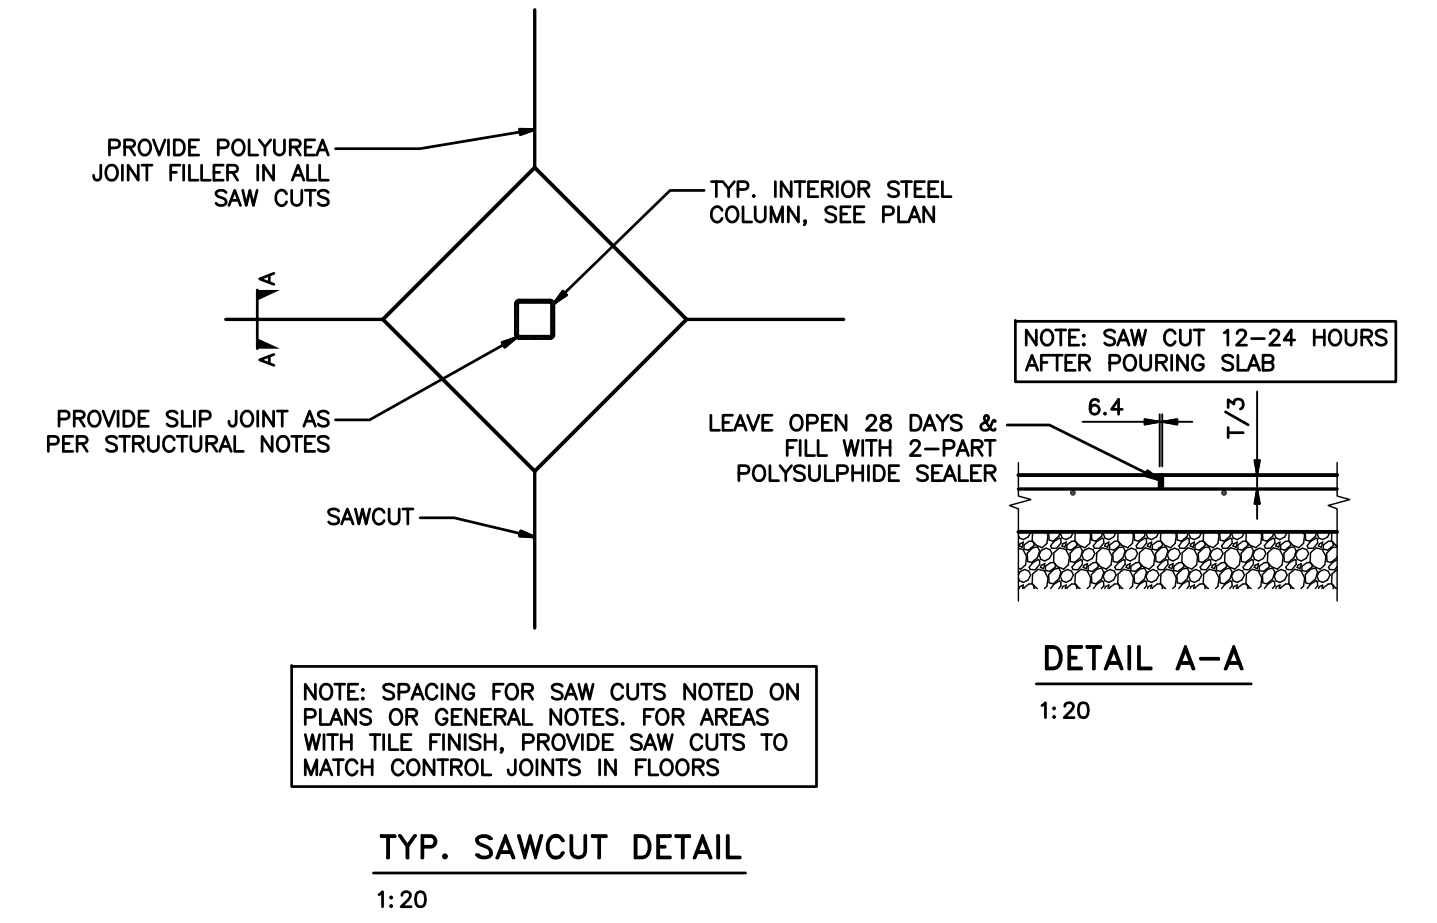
PROVIDE POLYUREA JOINT FILLER IN ALL SAW CUTS

TYP. INTERIOR STEEL COLUMN, SEE PLAN

A

A

PROVIDE SLIP JOINT AS PER STRUCTURAL NOTES

SAWCUT

NOTE: SAW CUT 12–24 HOURS AFTER POURING SLAB

LEAVE OPEN 28 DAYS & FILL WITH 2–PART POLYSULPHIDE SEALER

6.4

T/3

DETAIL A–A

1:20

NOTE: SPACING FOR SAW CUTS NOTED ON PLANS OR GENERAL NOTES. FOR AREAS WITH TILE FINISH, PROVIDE SAW CUTS TO MATCH CONTROL JOINTS IN FLOORS

TYP. SAWCUT DETAIL

1:20